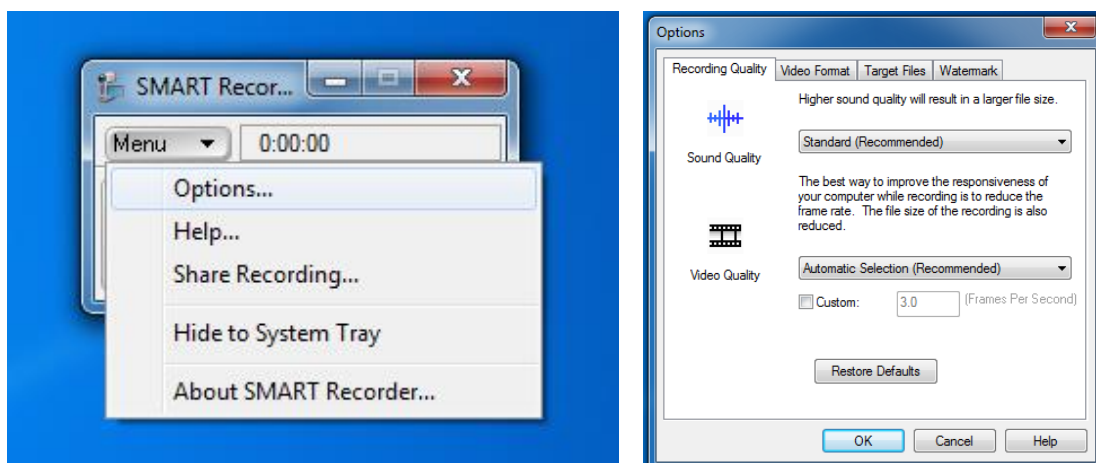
SMART Recor...

Menu

0:00:00

Options...

Help...

Share Recording...

Hide to System Tray

About SMART Recorder...

Options

Recording Quality | Video Format | Target Files | Watermark

Higher sound quality will result in a larger file size.

Sound Quality

Standard (Recommended)

The best way to improve the responsiveness of your computer while recording is to reduce the frame rate. The file size of the recording is also reduced.

Video Quality

Automatic Selection (Recommended)

Custom: 3.0 (Frames Per Second)

Restore Defaults

OK

Cancel

Help